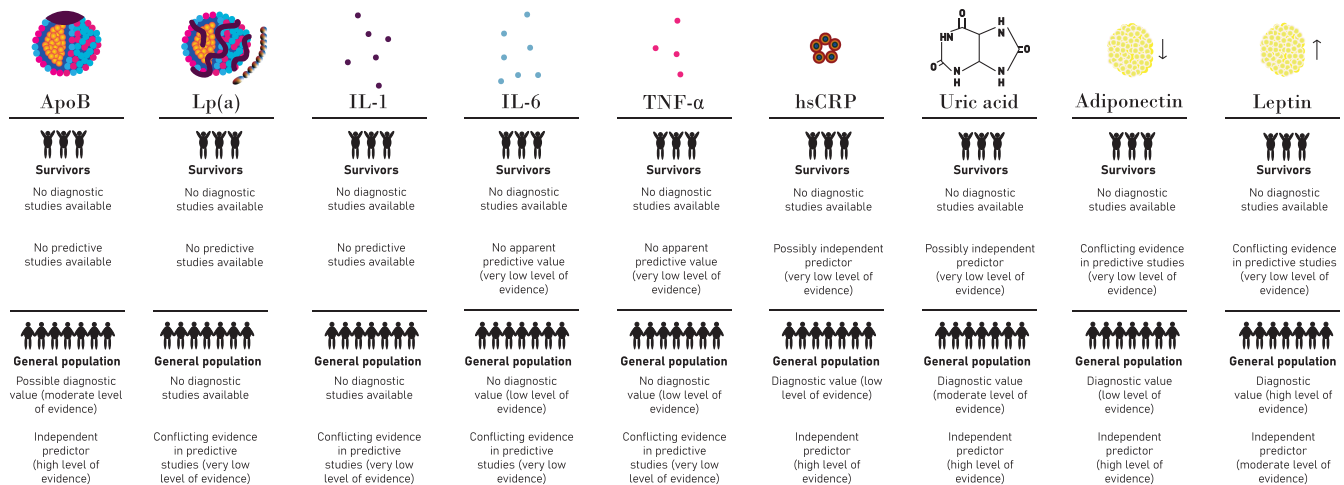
ApoB
Survivors
No diagnostic studies available
No predictive studies available
General population
Possible diagnostic value (moderate level of evidence)
Independent predictor (high level of evidence)

Lp(a)
Survivors
No diagnostic studies available
No predictive studies available
General population
No diagnostic studies available
Conflicting evidence in predictive studies (very low level of evidence)

IL-1
Survivors
No diagnostic studies available
No predictive studies available
General population
No diagnostic studies available
Conflicting evidence in predictive studies (very low level of evidence)

IL-6
Survivors
No diagnostic studies available
No apparent predictive value (very low level of evidence)
General population
No diagnostic value (low level of evidence)
Conflicting evidence in predictive studies (very low level of evidence)

TNF-α
Survivors
No diagnostic studies available
No apparent predictive value (very low level of evidence)
General population
No diagnostic value (low level of evidence)
Conflicting evidence in predictive studies (very low level of evidence)

hsCRP
Survivors
No diagnostic studies available
Possibly independent predictor (very low level of evidence)
General population
Diagnostic value (low level of evidence)
Independent predictor (high level of evidence)

Uric acid
O
NH
H
N
O
O
N
H
N
H
Survivors
No diagnostic studies available
Possibly independent predictor (very low level of evidence)
General population
Diagnostic value (moderate level of evidence)
Independent predictor (high level of evidence)

Adiponectin ↓
Survivors
No diagnostic studies available
Conflicting evidence in predictive studies (very low level of evidence)
General population
Diagnostic value (low level of evidence)
Independent predictor (high level of evidence)

Leptin ↑
Survivors
No diagnostic studies available
Conflicting evidence in predictive studies (very low level of evidence)
General population
Diagnostic value (high level of evidence)
Independent predictor (moderate level of evidence)